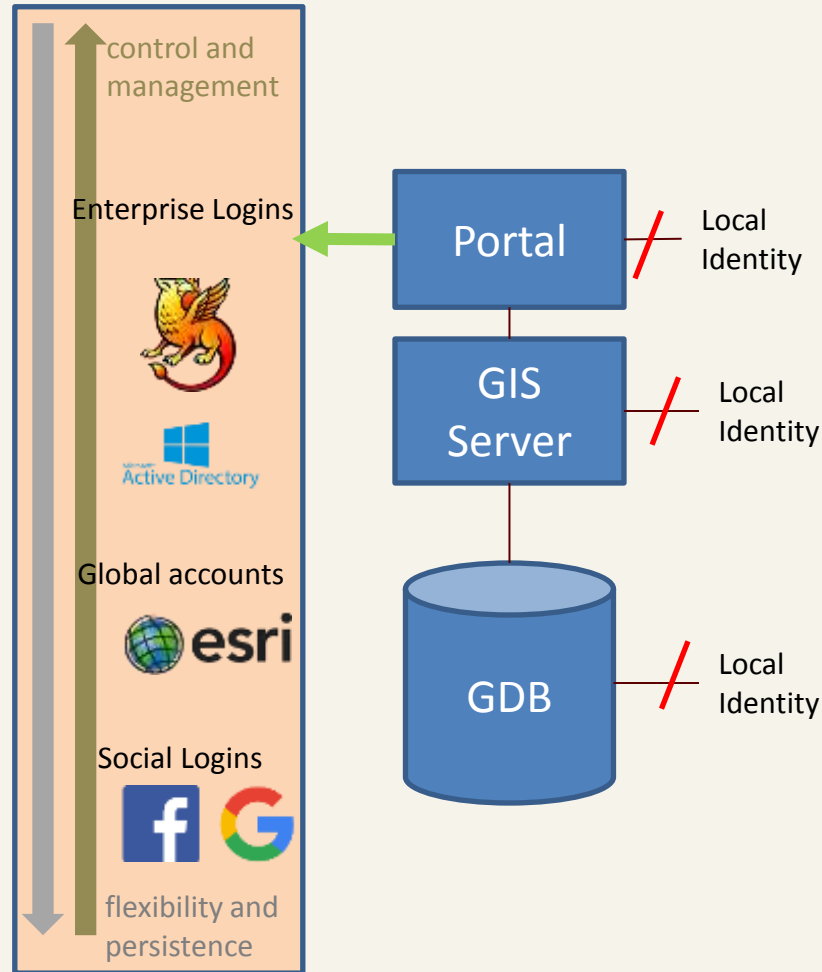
control and management

Enterprise Logins

Active Directory

Global accounts

esri

Social Logins

f

G

flexibility and persistence

Portal

Local Identity

GIS Server

Local Identity

GDB

Local Identity